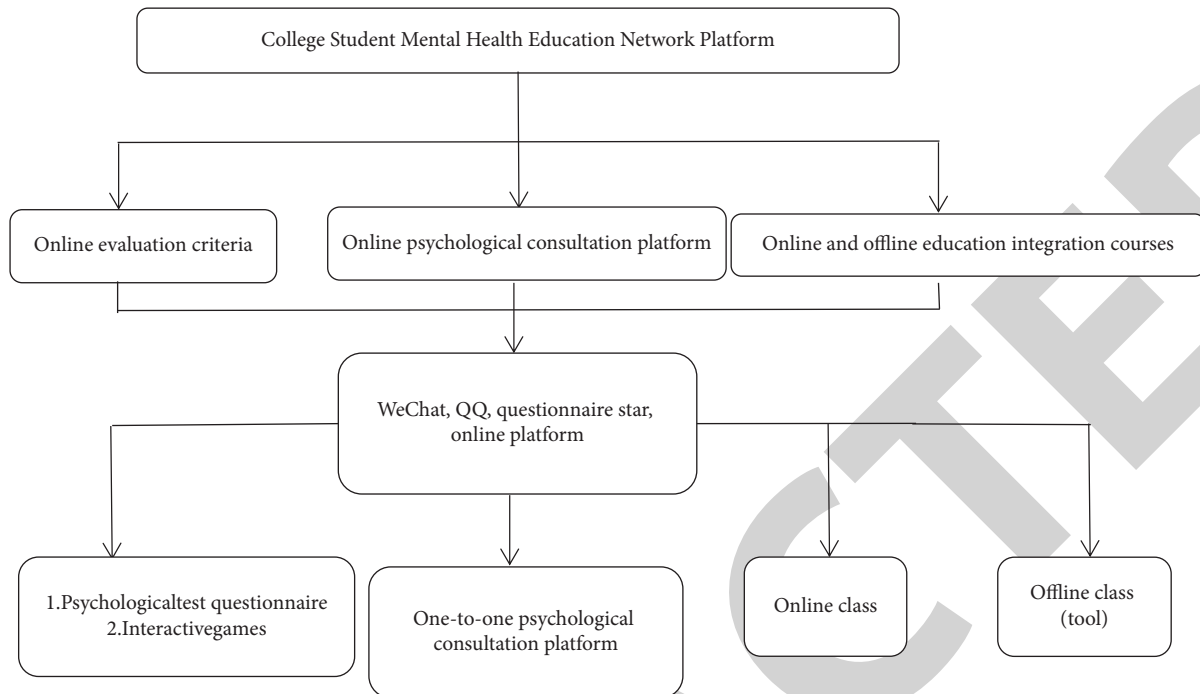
College Student Mental Health Education Network Platform

Online evaluation criteria

Online psychological consultation platform

Online and offline education integration courses

WeChat, QQ, questionnaire star, online platform

1.Psychologicaltest questionnaire
2.Interactivegames

One-to-one psychological consultation platform

Online class

Offline class (tool)

RETRACTED